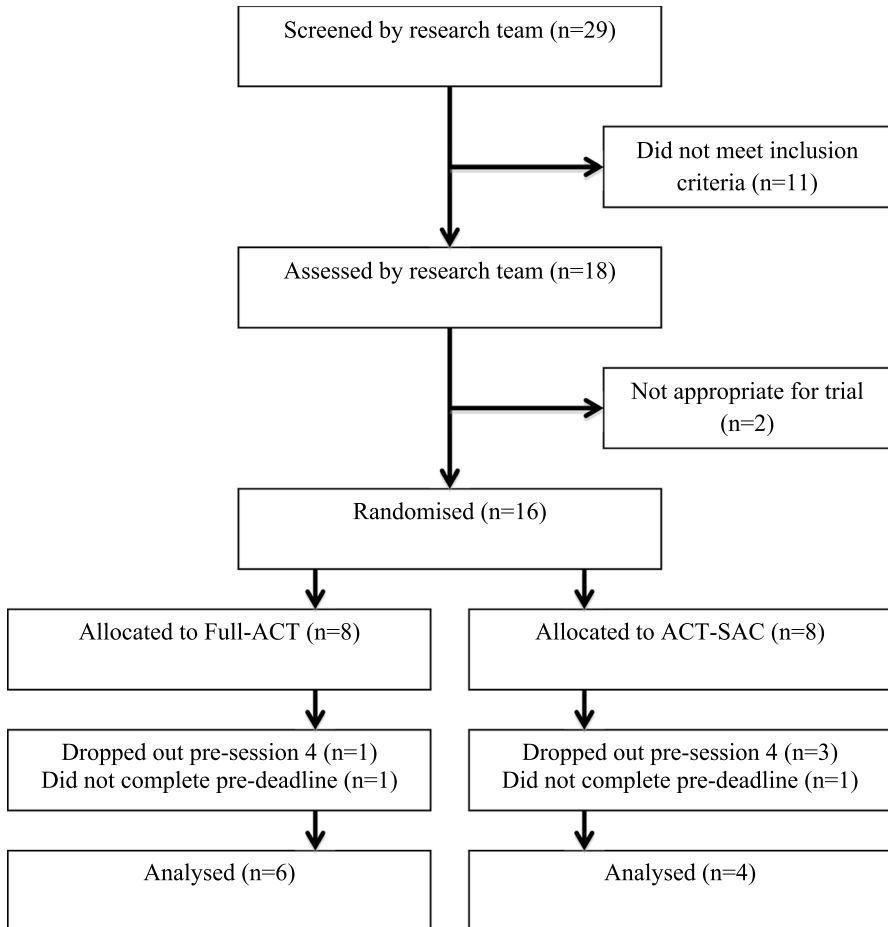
Screened by research team (n=29)

Did not meet inclusion criteria (n=11)

Assessed by research team (n=18)

Not appropriate for trial (n=2)

Randomised (n=16)

Allocated to Full-ACT (n=8)

Allocated to ACT-SAC (n=8)

Dropped out pre-session 4 (n=1)
Did not complete pre-deadline (n=1)

Dropped out pre-session 4 (n=3)
Did not complete pre-deadline (n=1)

Analysed (n=6)

Analysed (n=4)